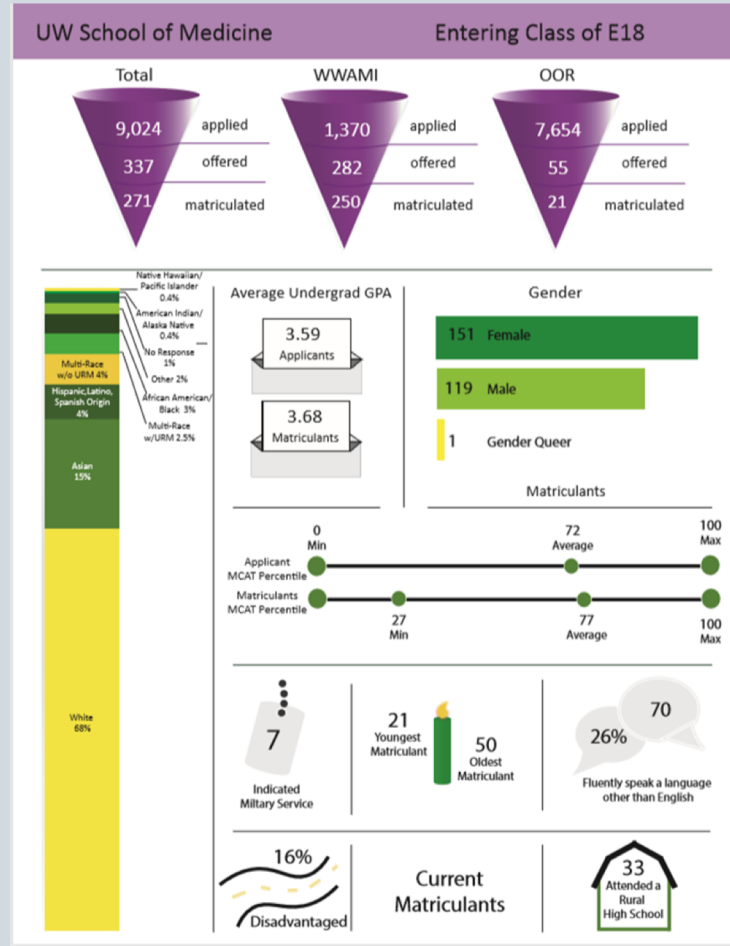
UW School of Medicine

Entering Class of E18

Total

9,024 applied
337 offered
271 matriculated

WWAMI

1,370 applied
282 offered
250 matriculated

OOR

7,654 applied
55 offered
21 matriculated

Native Hawaiian/ Pacific Islander 0.4%

American Indian/ Alaska Native 0.4%

No Response 1%

Other 2%

African American/ Black 3%

Multi-Race w/URM 2.5%

Multi-Race w/o URM 4%

Hispanic,Latino, Spanish Origin 4%

Asian 15%

White 68%

Average Undergrad GPA

3.59 Applicants

3.68 Matriculants

Gender

151 Female

119 Male

1 Gender Queer

Matriculants

0 Min

72 Average

100 Max

Applicant MCAT Percentile

Matriculants MCAT Percentile

27 Min

77 Average

100 Max

7

Indicated Miltary Service

21 Youngest Matriculant

50 Oldest Matriculant

70

26%

Fluently speak a language other than English

16%

Disadvantaged

Current Matriculants

33 Attended a Rural High School